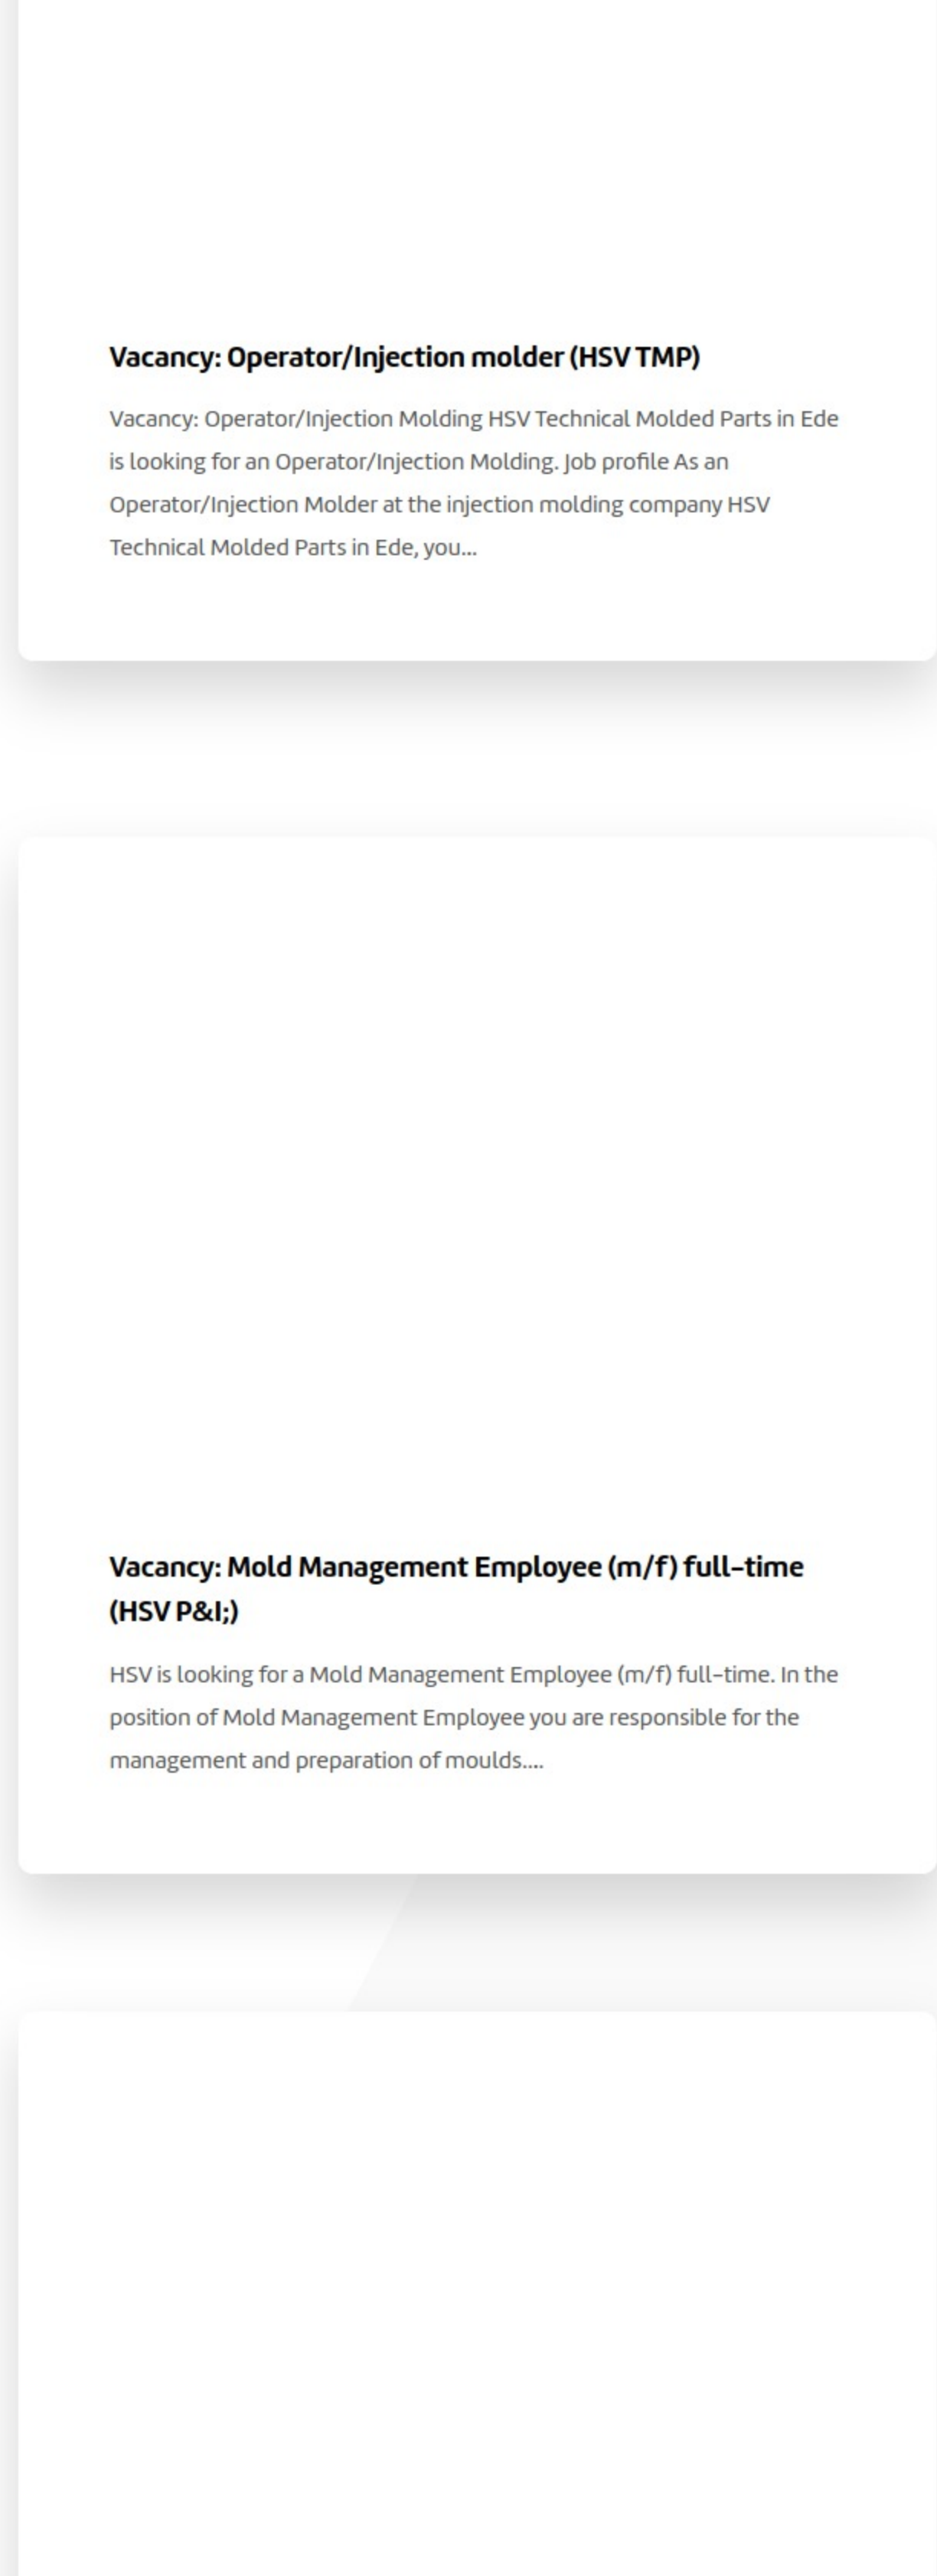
Vacancy: Operator/Injection molder (HSV TMP)

Vacancy: Operator/Injection Molding HSV Technical Molded Parts in Ede is looking for an Operator/Injection Molding. Job profile As an Operator/Injection Molder at the injection molding company HSV Technical Molded Parts in Ede, you...

Vacancy: Mold Management Employee (m/f) full-time (HSV P&I;)

HSV is looking for a Mold Management Employee (m/f) full-time. In the position of Mold Management Employee you are responsible for the management and preparation of moulds....